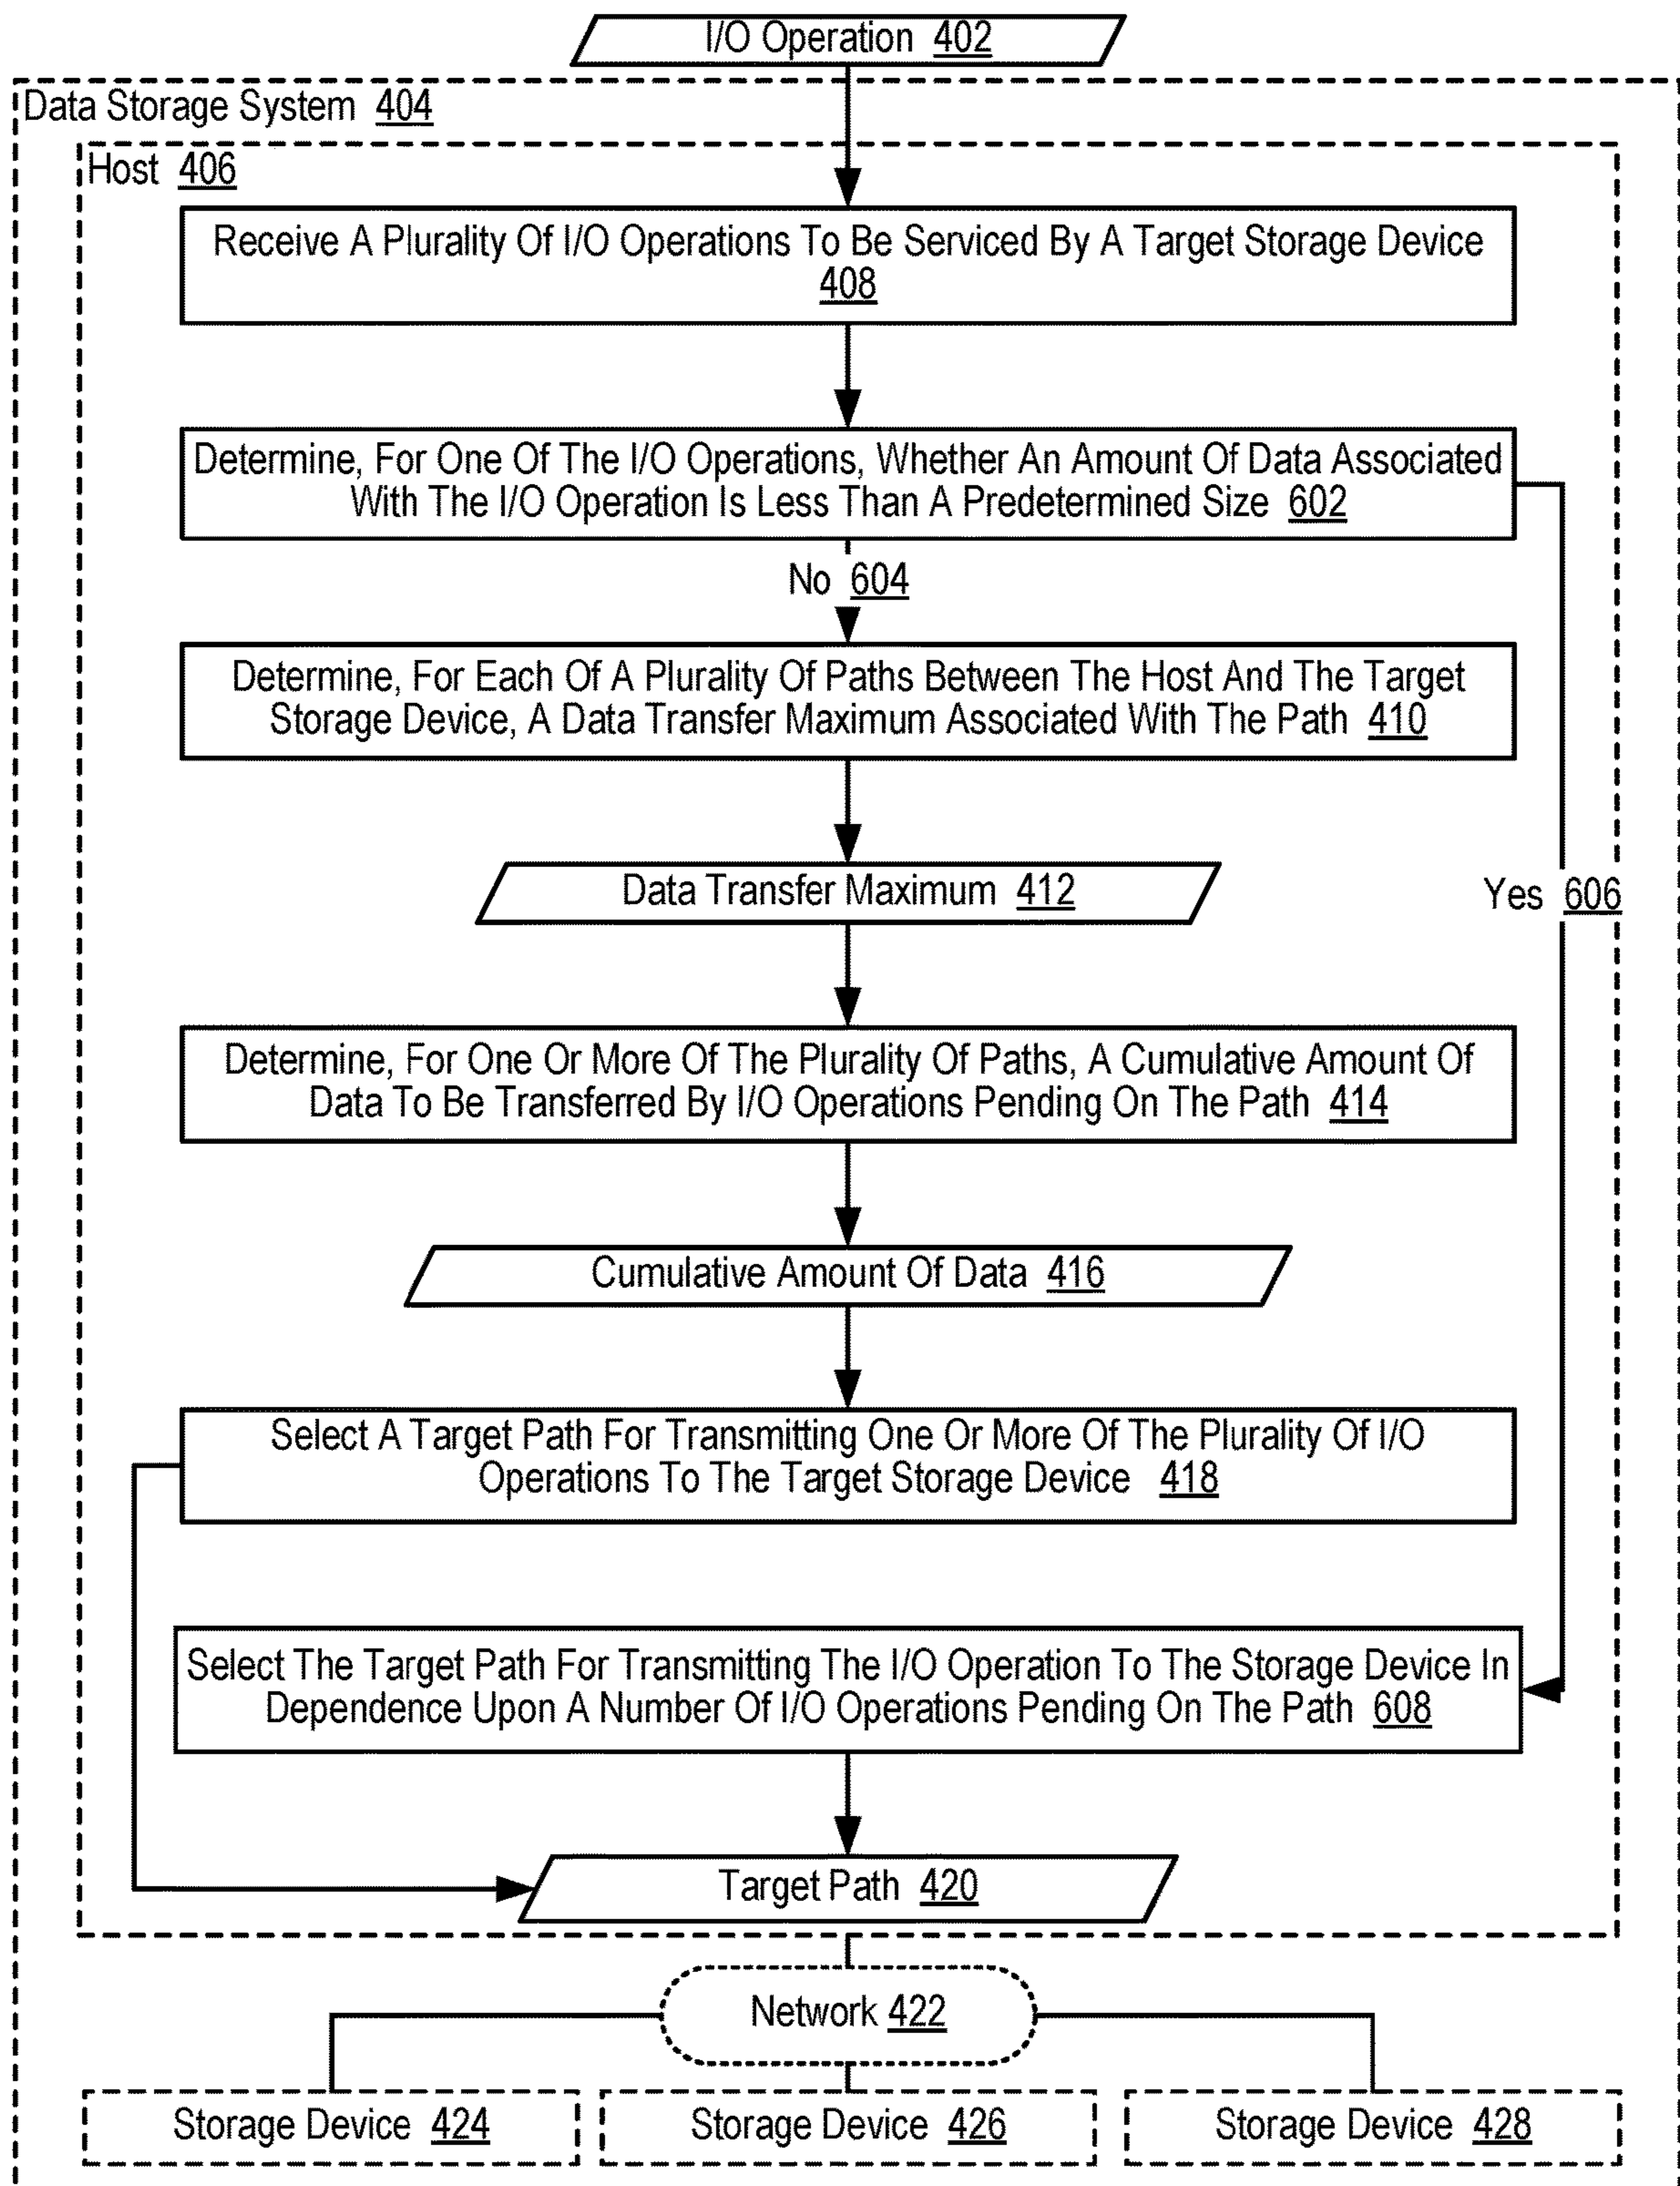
I/O Operation 402

Data Storage System 404

Host 406

Receive A Plurality Of I/O Operations To Be Serviced By A Target Storage Device 408

Determine, For One Of The I/O Operations, Whether An Amount Of Data Associated With The I/O Operation Is Less Than A Predetermined Size 602

No 604

Yes 606

Determine, For Each Of A Plurality Of Paths Between The Host And The Target Storage Device, A Data Transfer Maximum Associated With The Path 410

Data Transfer Maximum 412

Determine, For One Or More Of The Plurality Of Paths, A Cumulative Amount Of Data To Be Transferred By I/O Operations Pending On The Path 414

Cumulative Amount Of Data 416

Select A Target Path For Transmitting One Or More Of The Plurality Of I/O Operations To The Target Storage Device 418

Select The Target Path For Transmitting The I/O Operation To The Storage Device In Dependence Upon A Number Of I/O Operations Pending On The Path 608

Target Path 420

Network 422

Storage Device 424

Storage Device 426

Storage Device 428